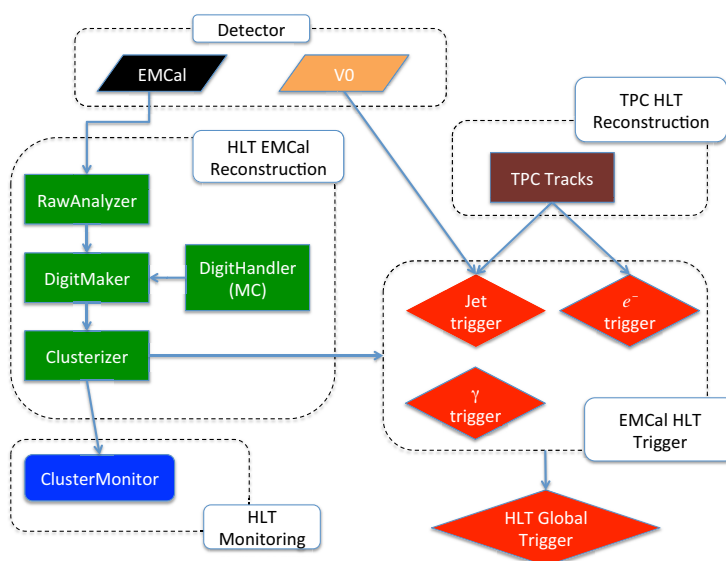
Detector

EMCal

V0

TPC HLT Reconstruction

HLT EMCal Reconstruction

TPC Tracks

RawAnalyzer

DigitMaker

DigitHandler (MC)

Jet trigger

$e^-$ trigger

Clusterizer

$\gamma$ trigger

EMCal HLT Trigger

ClusterMonitor

HLT Monitoring

HLT Global Trigger